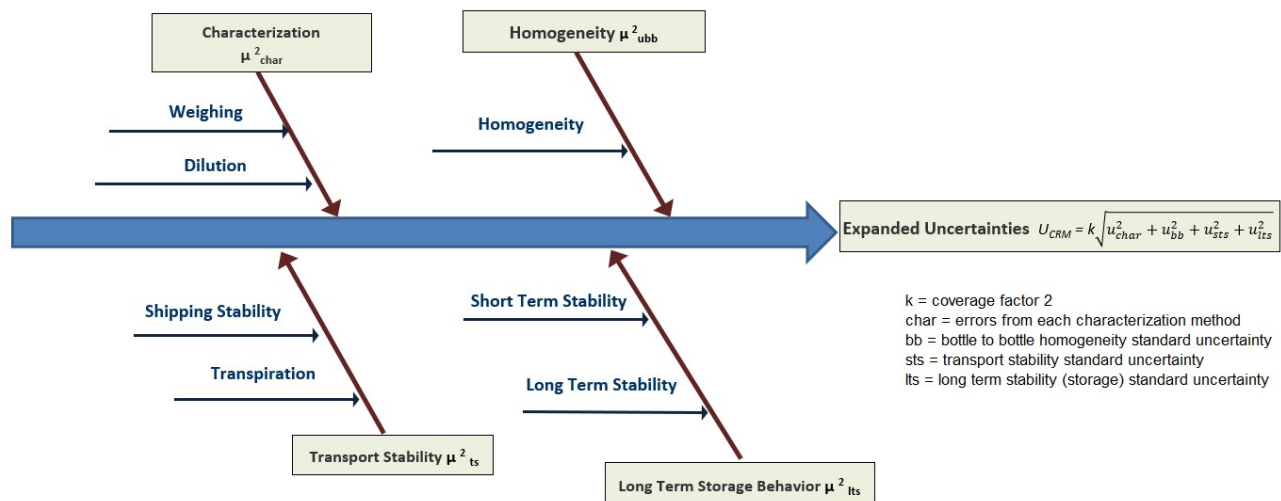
Characterization $\mu^2_{char}$

Homogeneity $\mu^2_{ubb}$

Weighing

Dilution

Homogeneity

Expanded Uncertainties $U_{CRM} = k\sqrt{u^2_{char} + u^2_{bb} + u^2_{sts} + u^2_{lts}}$

Shipping Stability

Transpiration

Short Term Stability

Long Term Stability

k = coverage factor 2
char = errors from each characterization method
bb = bottle to bottle homogeneity standard uncertainty
sts = transport stability standard uncertainty
lts = long term stability (storage) standard uncertainty

Transport Stability $\mu^2_{ts}$

Long Term Storage Behavior $\mu^2_{lts}$